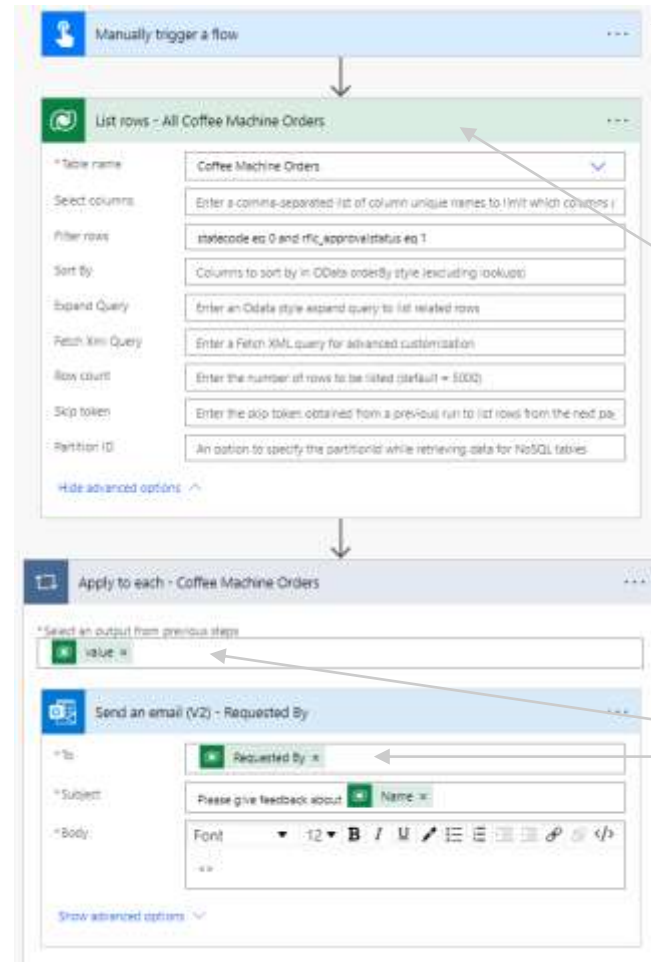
Manually trigger a flow

List rows - All Coffee Machine Orders

*Table name Coffee Machine Orders

Select columns Enter a comma-separated list of column unique names to limit which columns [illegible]

Filter rows statecode eq 0 and rfc_approvalstatus eq 1

Sort By Columns to sort by in OData orderBy style (excluding lookups)

Expand Query Enter an Odata style expand query to list related rows

Fetch Xml Query Enter a Fetch XML query for advanced customization

Row count Enter the number of rows to be listed (default = 5000)

Skip token Enter the skip token obtained from a previous run to list rows from the next pa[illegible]

Partition ID An option to specify the partitionId while retrieving data for NoSQL tables

Hide advanced options

Apply to each - Coffee Machine Orders

*Select an output from previous steps

value ×

Send an email (V2) - Requested By

*To Requested By ×

*Subject Please give feedback about Name ×

*Body Font 12 B I U

Show advanced options